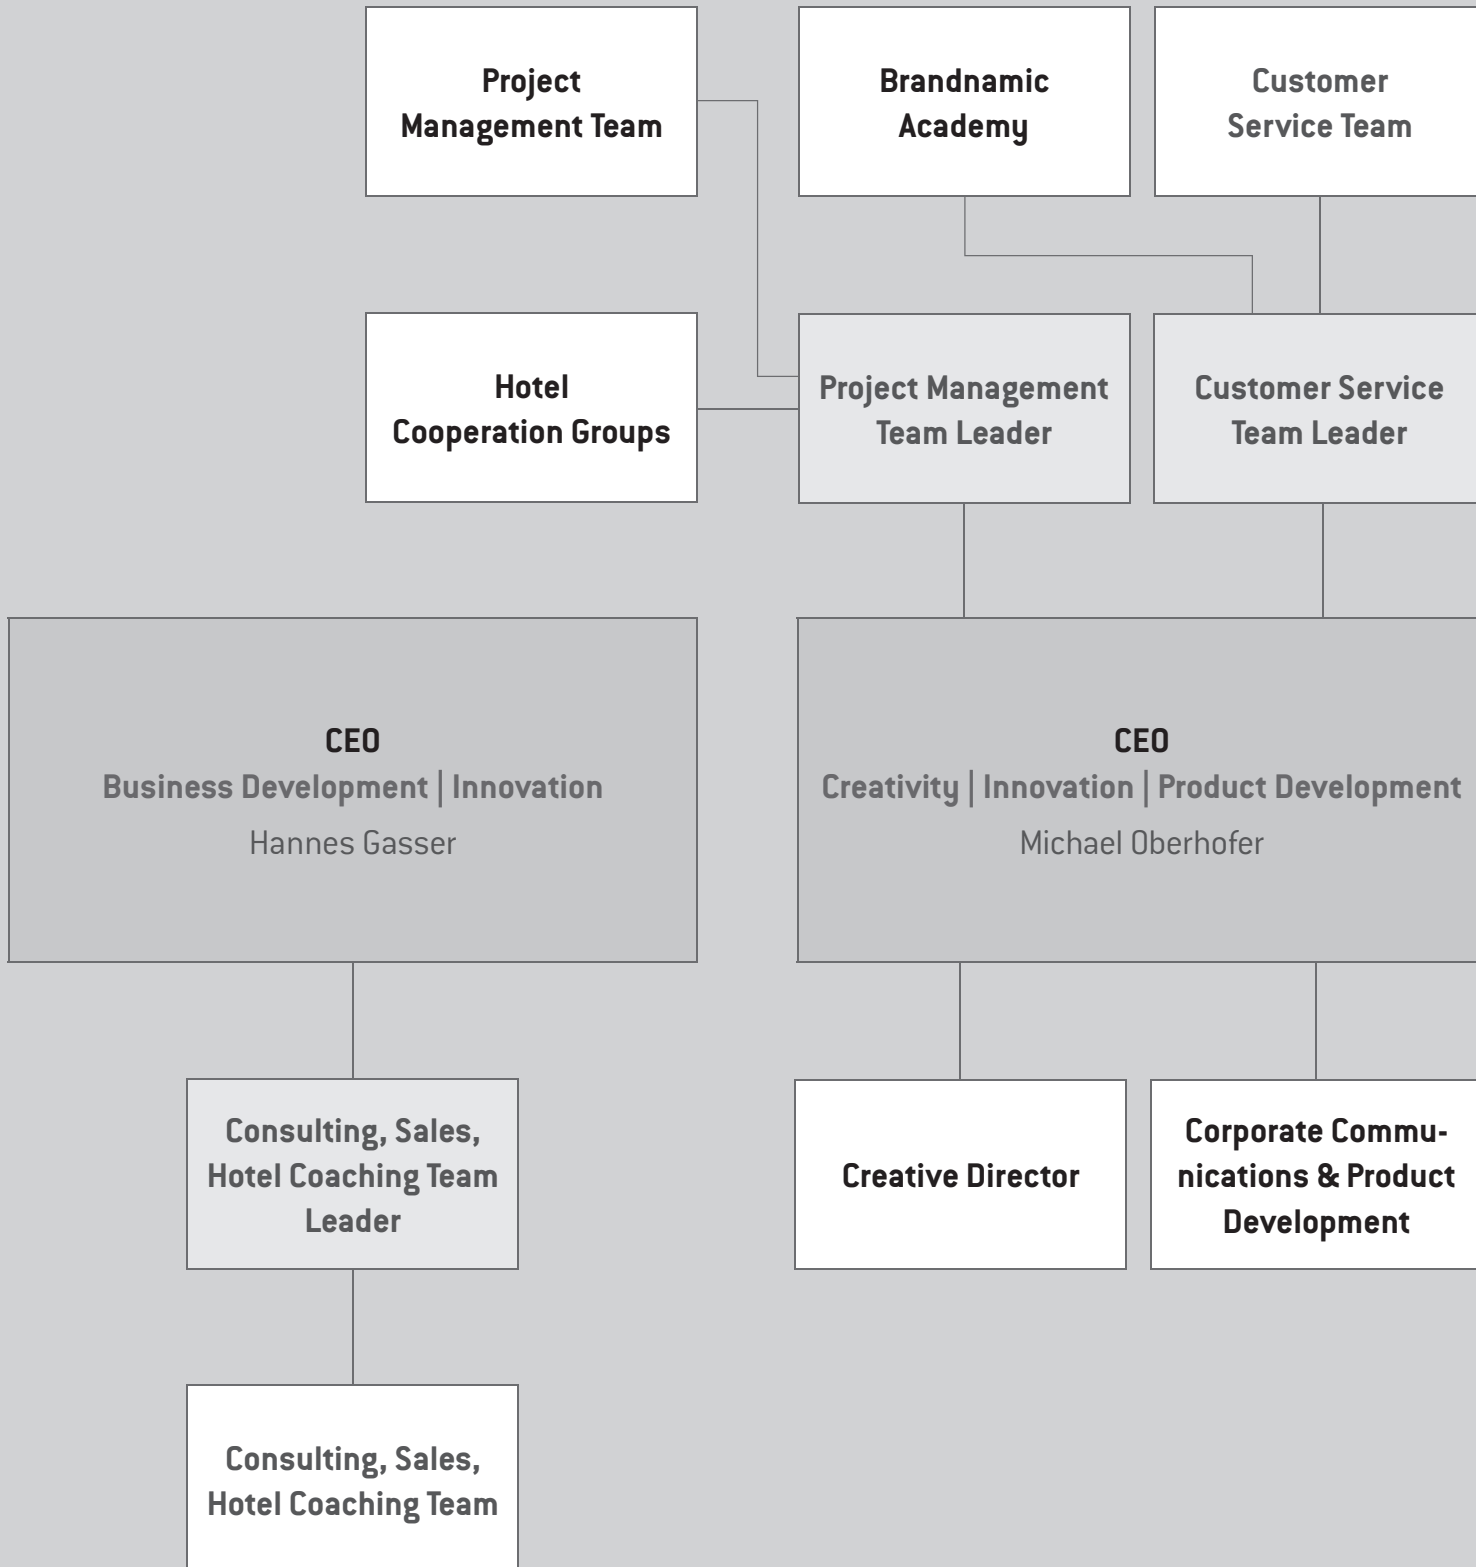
Project Management Team

Brandnamic Academy

Customer Service Team

Hotel Cooperation Groups

Project Management Team Leader

Customer Service Team Leader

CEO
Business Development | Innovation
Hannes Gasser

CEO
Creativity | Innovation | Product Development
Michael Oberhofer

Consulting, Sales, Hotel Coaching Team Leader

Creative Director

Corporate Communications & Product Development

Consulting, Sales, Hotel Coaching Team